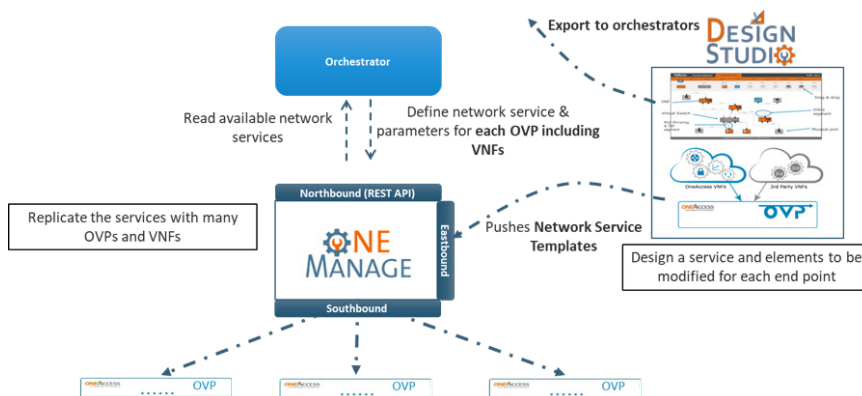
Export to orchestrators
DESIGN STUDIO

Orchestrator

Read available network services

Define network service & parameters for each OVP including VNFs

VNF
Drag & drop
Virtual Switch
Ethernet segment
Port Mirroring to VNF segment
Physical port

OneAccess VNFs
3rd Party VNFs
ONEACCESS
OVP

Northbound (REST API)

Replicate the services with many OVPs and VNFs

ONE MANAGE

Eastbound

Pushes Network Service Templates

Design a service and elements to be modified for each end point

Southbound

ONEACCESS OVP
ONEACCESS OVP
ONEACCESS OVP